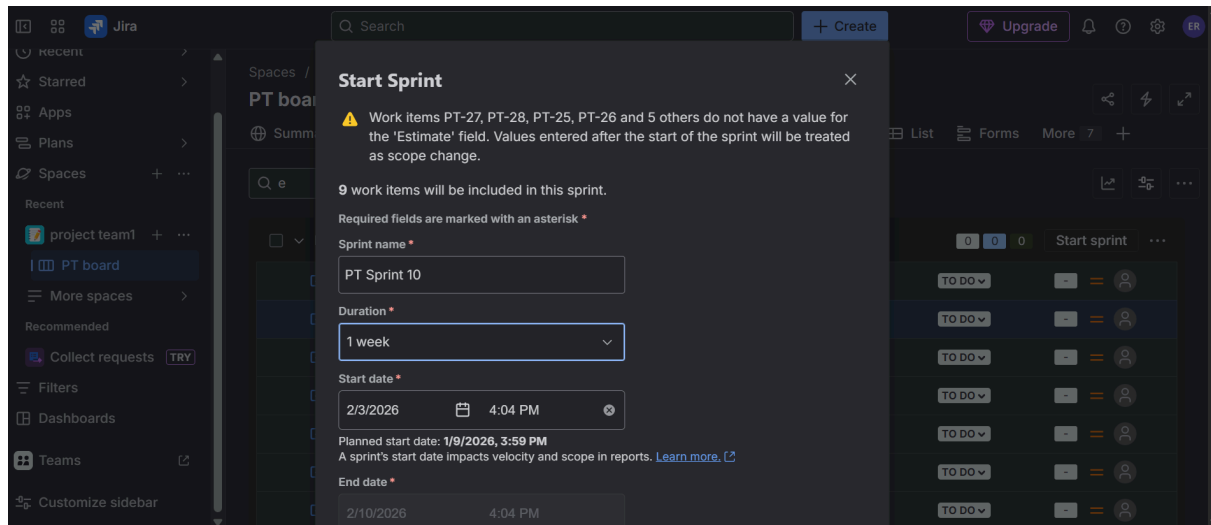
Jira
Search
+ Create
Upgrade
ER

Recent
Starred
Apps
Plans
Spaces
Recent
project team1
PT board
More spaces
Recommended
Collect requests TRY
Filters
Dashboards
Teams
Customize sidebar

Spaces /
PT boa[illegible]
Summ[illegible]
List
Forms
More 7
Q e
0 0 0
Start sprint
TO DO
TO DO
TO DO
TO DO
TO DO
TO DO
TO DO

Start Sprint

Work items PT-27, PT-28, PT-25, PT-26 and 5 others do not have a value for the 'Estimate' field. Values entered after the start of the sprint will be treated as scope change.

9 work items will be included in this sprint.

Required fields are marked with an asterisk *

Sprint name *
PT Sprint 10

Duration *
1 week

Start date *
2/3/2026 4:04 PM
Planned start date: 1/9/2026, 3:59 PM
A sprint's start date impacts velocity and scope in reports. Learn more.

End date *
2/10/2026 4:04 PM